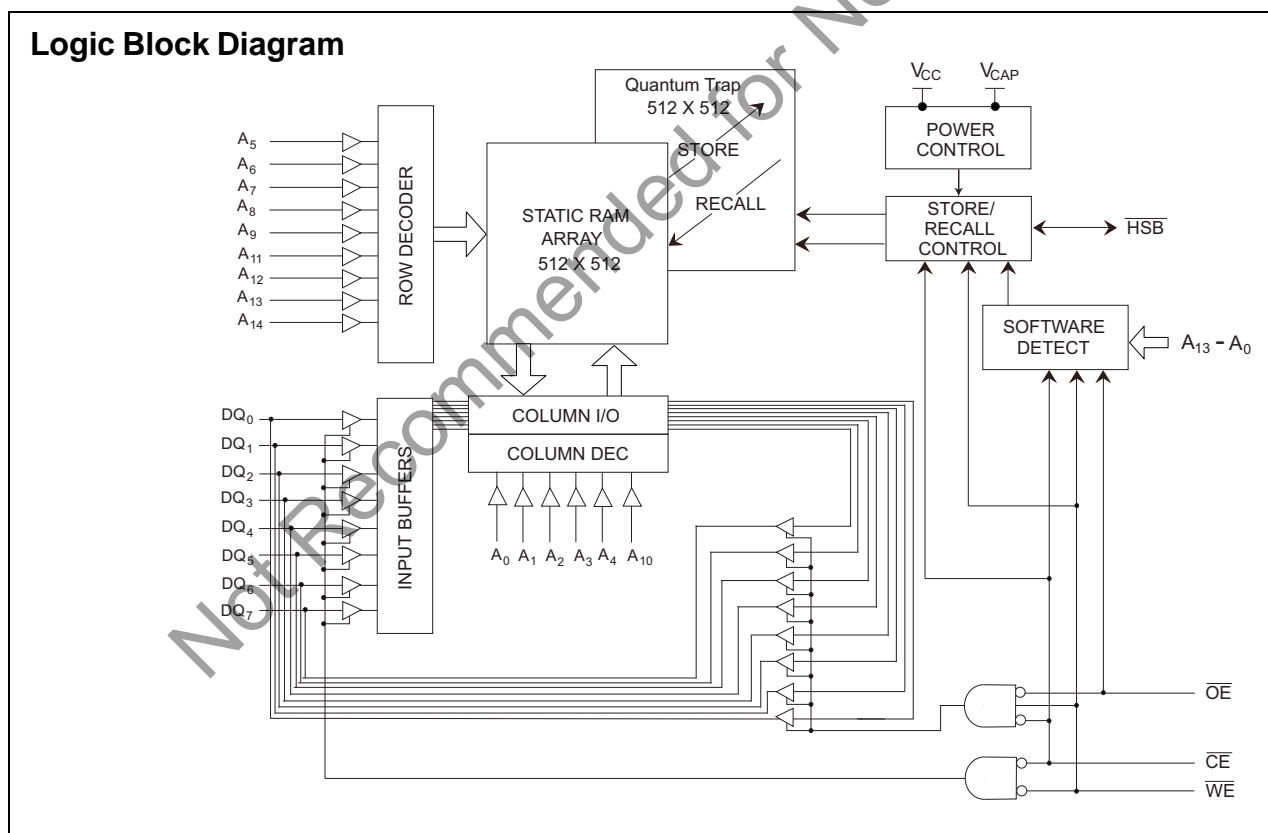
Logic Block Diagram

Not Recommended for New Designs

Quantum Trap
512 X 512

STORE

RECALL

STATIC RAM
ARRAY
512 X 512

$V_{CC}$

$V_{CAP}$

POWER
CONTROL

STORE/
RECALL
CONTROL

$\overline{HSB}$

SOFTWARE
DETECT

$A_{13}$ - $A_0$

$A_5$
$A_6$
$A_7$
$A_8$
$A_9$
$A_{11}$
$A_{12}$
$A_{13}$
$A_{14}$

ROW DECODER

$DQ_0$
$DQ_1$
$DQ_2$
$DQ_3$
$DQ_4$
$DQ_5$
$DQ_6$
$DQ_7$

INPUT BUFFERS

COLUMN I/O

COLUMN DEC

$A_0$ $A_1$ $A_2$ $A_3$ $A_4$ $A_{10}$

$\overline{OE}$

$\overline{CE}$

$\overline{WE}$